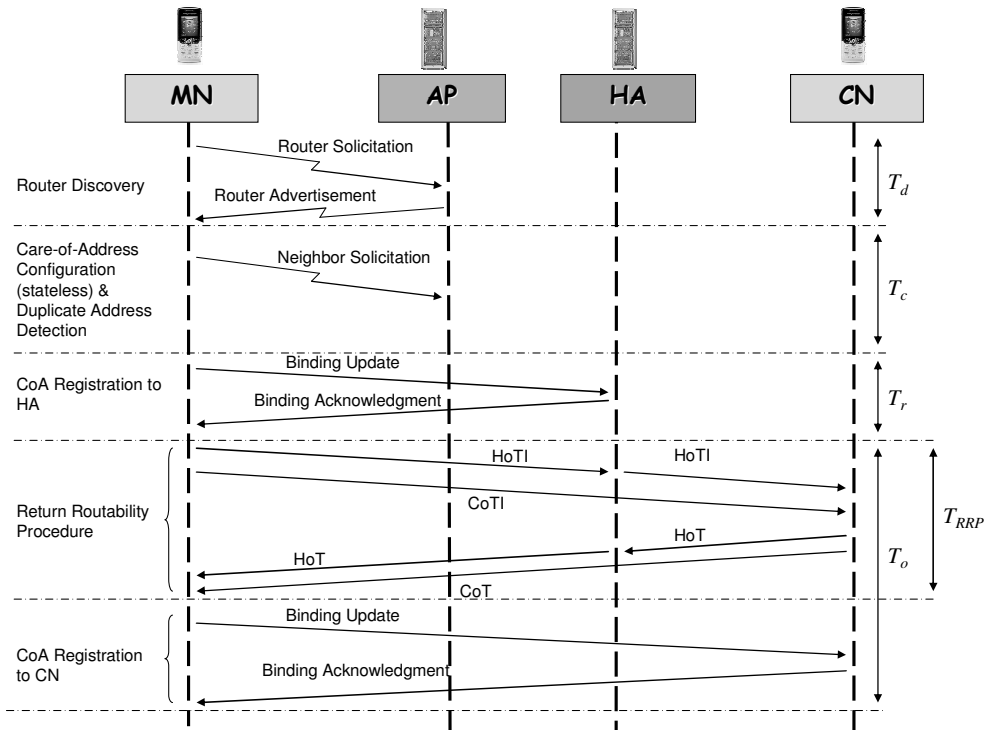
MN

AP

HA

CN

Router Solicitation

Router Discovery

Router Advertisement

$T_d$

Care-of-Address Configuration (stateless) & Duplicate Address Detection

Neighbor Solicitation

$T_c$

Binding Update

CoA Registration to HA

Binding Acknowledgment

$T_r$

HoTI

HoTI

Return Routability Procedure

CoTI

$T_{RRP}$

HoT

HoT

$T_o$

CoT

Binding Update

CoA Registration to CN

Binding Acknowledgment